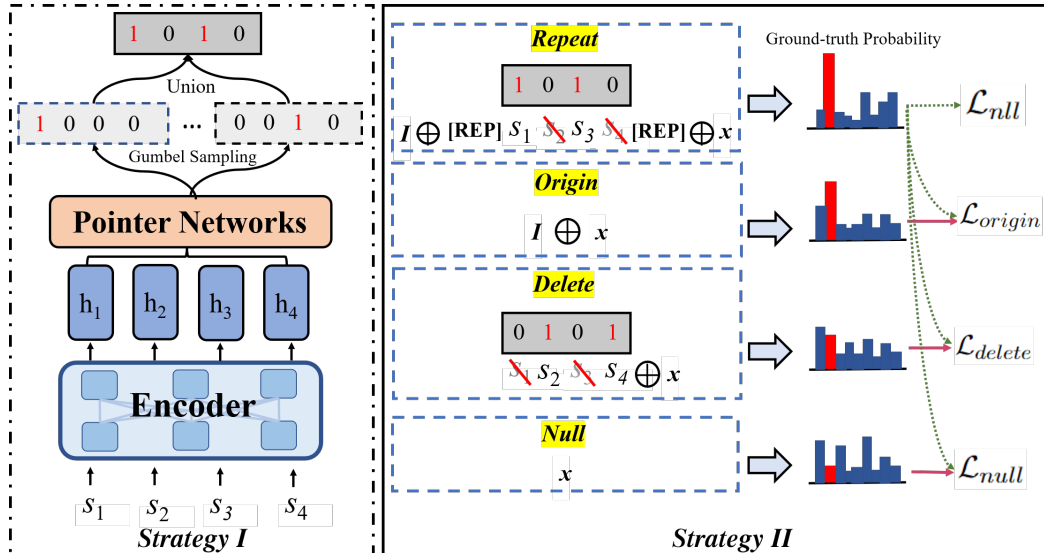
1 0 1 0

Union

1 0 0 0 ... 0 0 1 0

Gumbel Sampling

Pointer Networks

$h_1$ $h_2$ $h_3$ $h_4$

Encoder

$s_1$ $s_2$ $s_3$ $s_4$

Strategy I

Repeat

1 0 1 0

$I \oplus$ [REP] $s_1$ $s_2$ $s_3$ $s_4$ [REP] $\oplus x$

Origin

$I \oplus x$

Delete

0 1 0 1

$s_1$ $s_2$ $s_3$ $s_4$ $\oplus x$

Null

$x$

Strategy II

Ground-truth Probability

$\mathcal{L}_{nll}$

$\mathcal{L}_{origin}$

$\mathcal{L}_{delete}$

$\mathcal{L}_{null}$